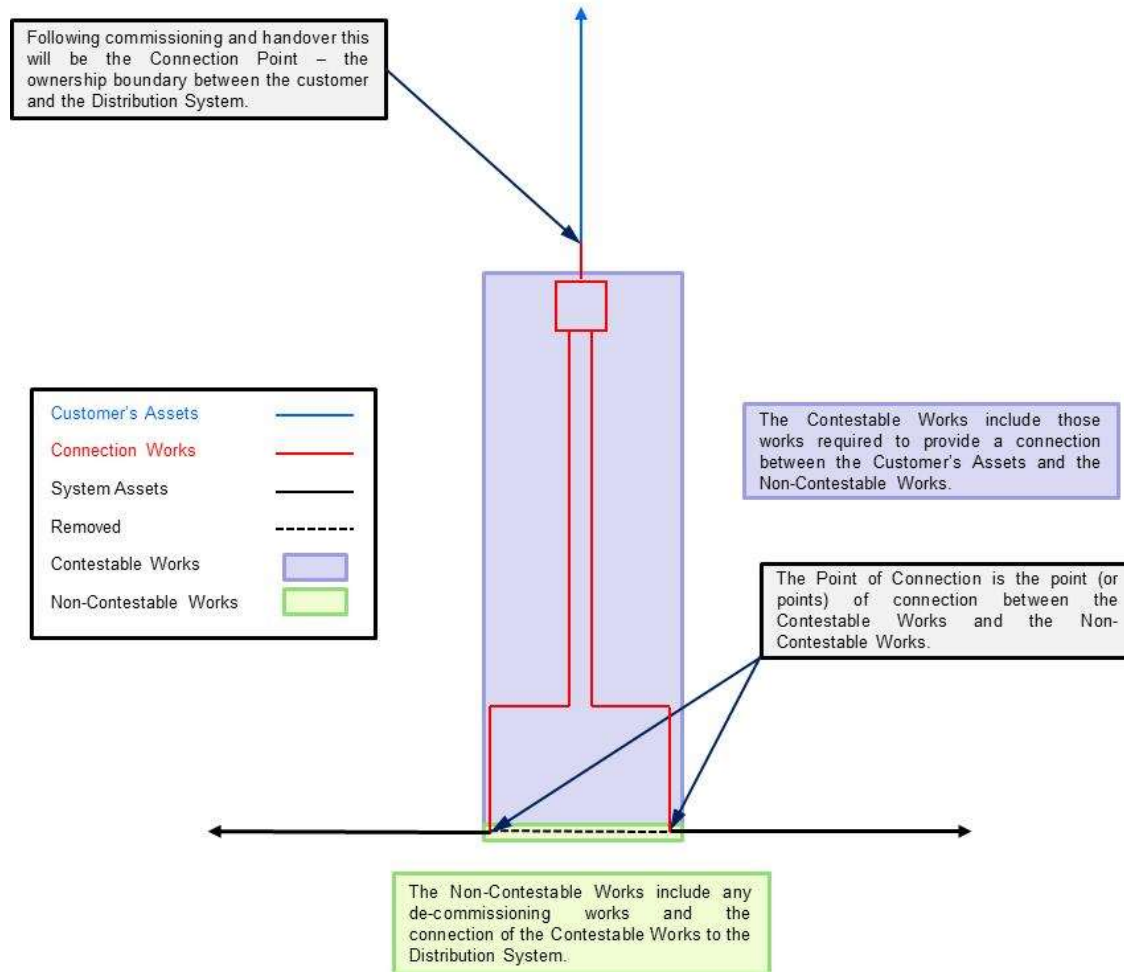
Following commissioning and handover this will be the Connection Point – the ownership boundary between the customer and the Distribution System.

Customer's Assets
Connection Works
System Assets
Removed
Contestable Works
Non-Contestable Works

The Contestable Works include those works required to provide a connection between the Customer's Assets and the Non-Contestable Works.

The Point of Connection is the point (or points) of connection between the Contestable Works and the Non-Contestable Works.

The Non-Contestable Works include any de-commissioning works and the connection of the Contestable Works to the Distribution System.